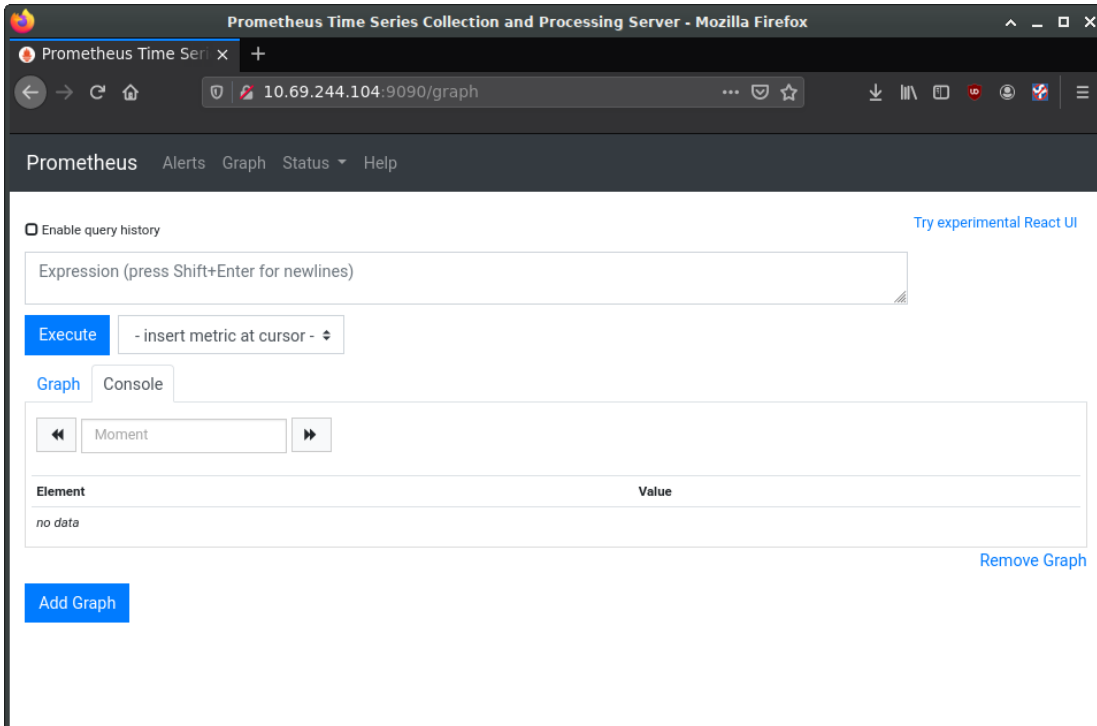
Prometheus Time Series Collection and Processing Server - Mozilla Firefox

Prometheus Time Seri ×

10.69.244.104:9090/graph

Prometheus Alerts Graph Status Help

Enable query history

Try experimental React UI

Expression (press Shift+Enter for newlines)

Execute

- insert metric at cursor -

Graph Console

Moment

| Element | Value |
|---|---|
| no data | |

Remove Graph

Add Graph